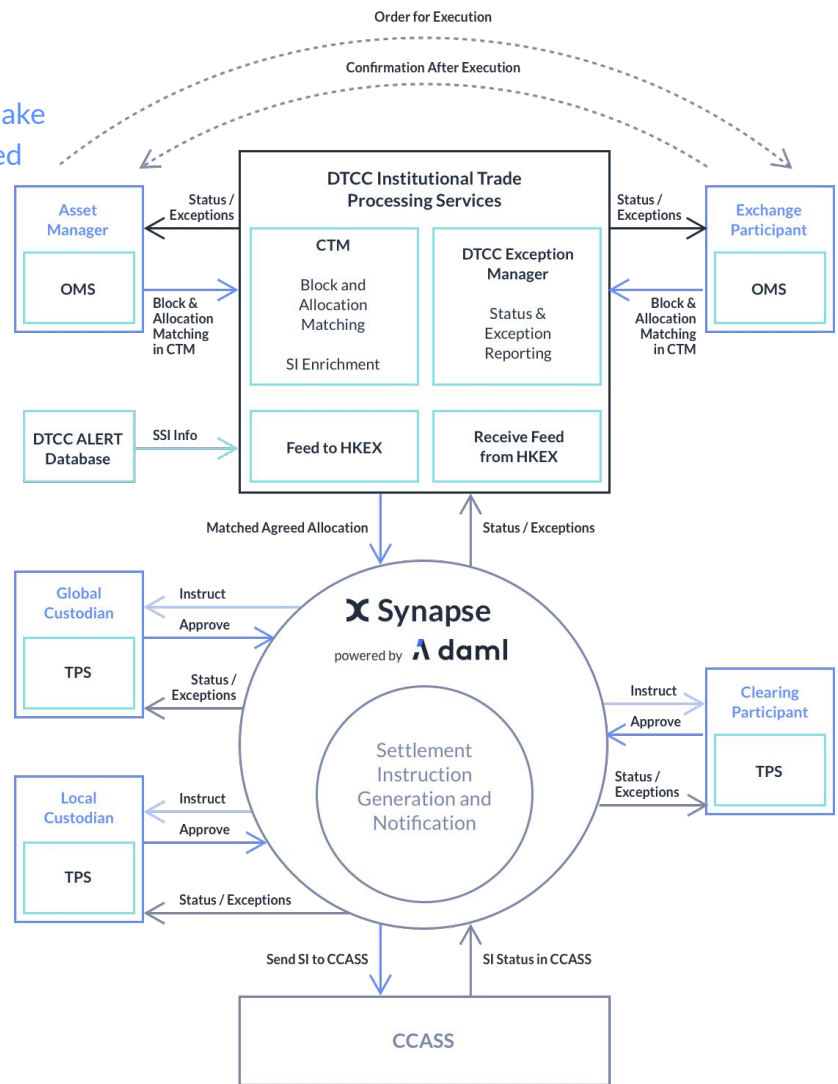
Order for Execution

Confirmation After Execution

ake
ed

DTCC Institutional Trade Processing Services

Asset Manager

OMS

Status / Exceptions

Block & Allocation Matching in CTM

CTM

Block and Allocation Matching

SI Enrichment

DTCC Exception Manager

Status & Exception Reporting

Status / Exceptions

Block & Allocation Matching in CTM

Exchange Participant

OMS

DTCC ALERT Database

SSI Info

Feed to HKEX

Receive Feed from HKEX

Matched Agreed Allocation

Status / Exceptions

Global Custodian

TPS

Instruct

Approve

Status / Exceptions

Synapse

powered by daml

Settlement Instruction Generation and Notification

Instruct

Approve

Status / Exceptions

Clearing Participant

TPS

Local Custodian

TPS

Instruct

Approve

Status / Exceptions

Send SI to CCASS

SI Status in CCASS

CCASS